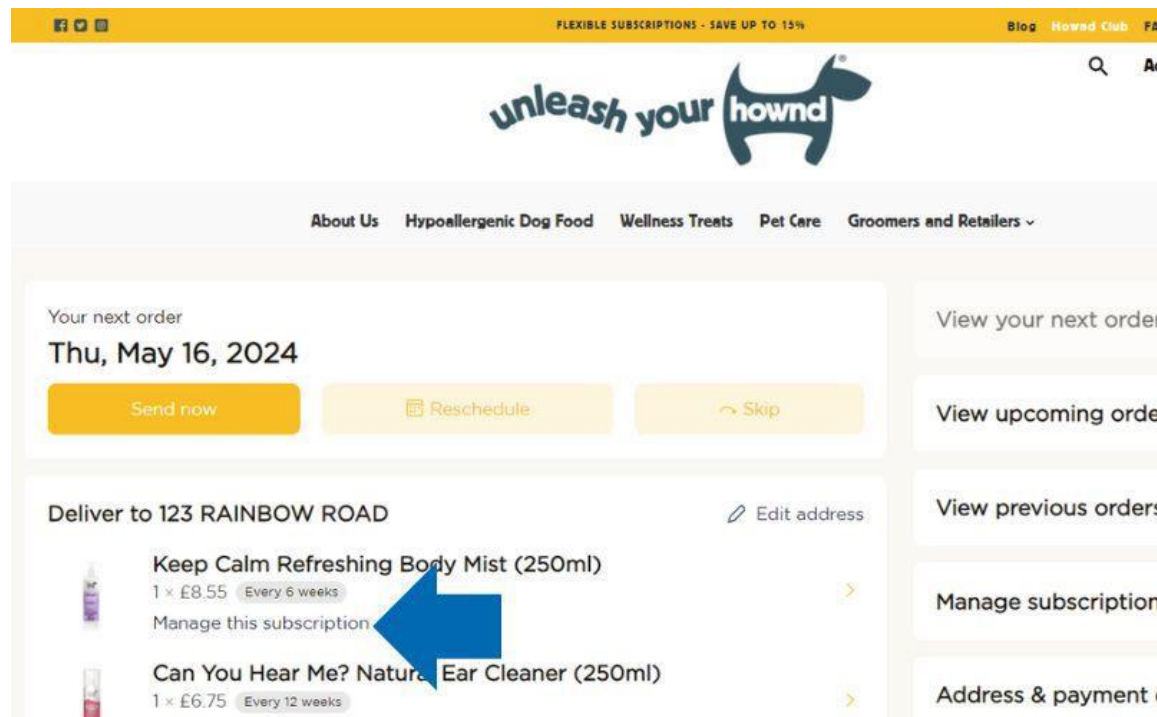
FLEXIBLE SUBSCRIPTIONS - SAVE UP TO 15%

Blog Hownd Club FA

unleash your hownd

About Us Hypoallergenic Dog Food Wellness Treats Pet Care Groomers and Retailers

Your next order
Thu, May 16, 2024

Send now
Reschedule
Skip

Deliver to 123 RAINBOW ROAD
Edit address

Keep Calm Refreshing Body Mist (250ml)
1 × £8.55 Every 6 weeks
Manage this subscription

Can You Hear Me? Natura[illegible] Ear Cleaner (250ml)
1 × £6.75 Every 12 weeks

View your next order

View upcoming orde

View previous orders

Manage subscription

Address & payment